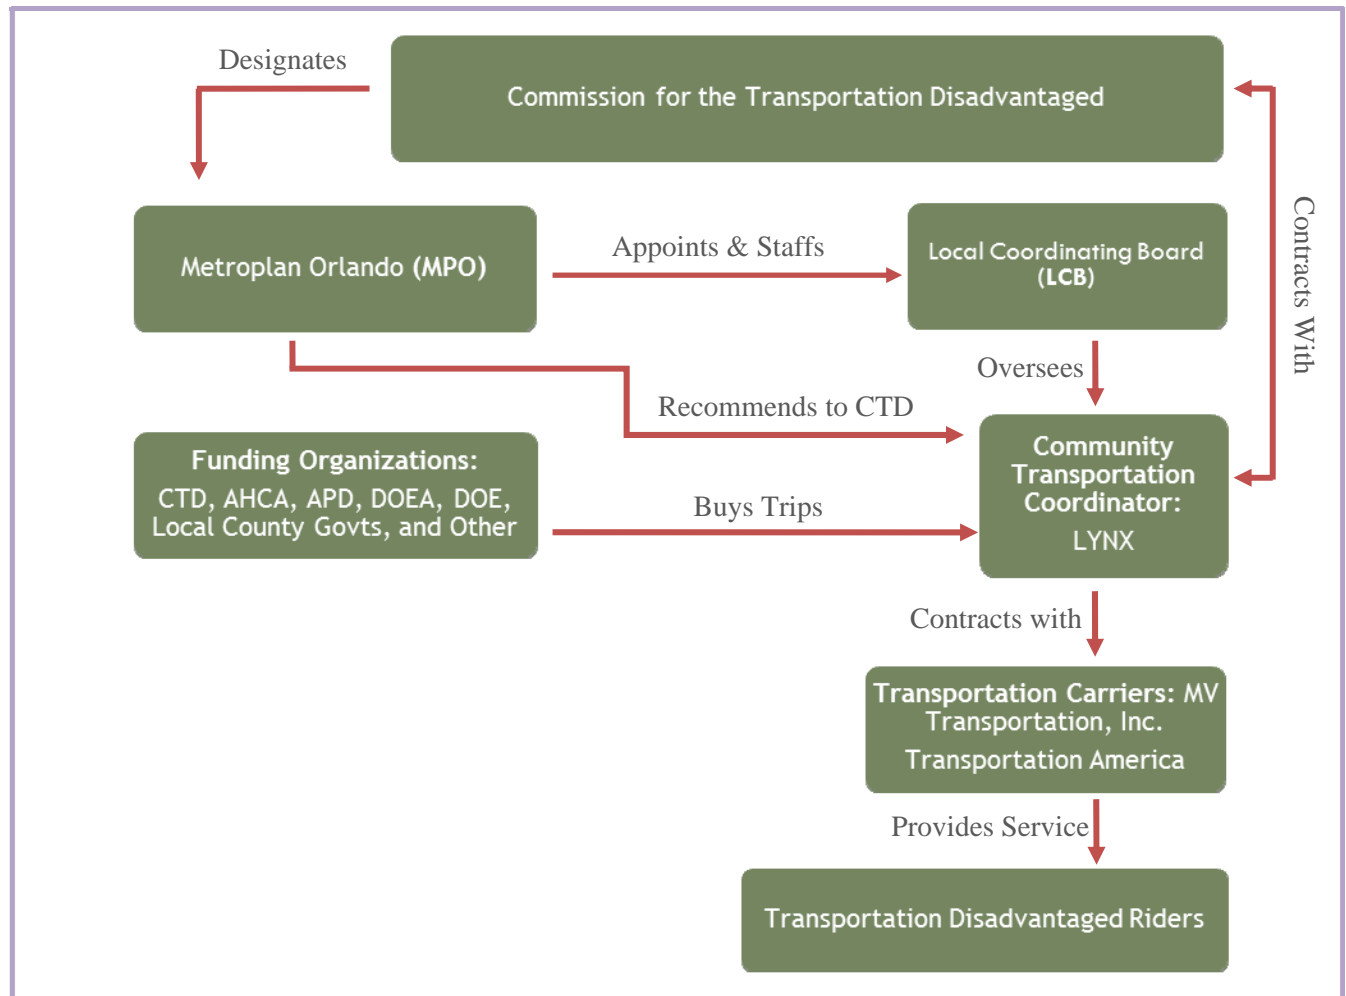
Designates

Commission for the Transportation Disadvantaged

Contracts With

Metroplan Orlando (MPO)

Appoints & Staffs

Local Coordinating Board (LCB)

Oversees

Recommends to CTD

Funding Organizations:
CTD, AHCA, APD, DOEA, DOE, Local County Govts, and Other

Buys Trips

Community Transportation Coordinator:
LYNX

Contracts with

Transportation Carriers: MV Transportation, Inc.
Transportation America

Provides Service

Transportation Disadvantaged Riders